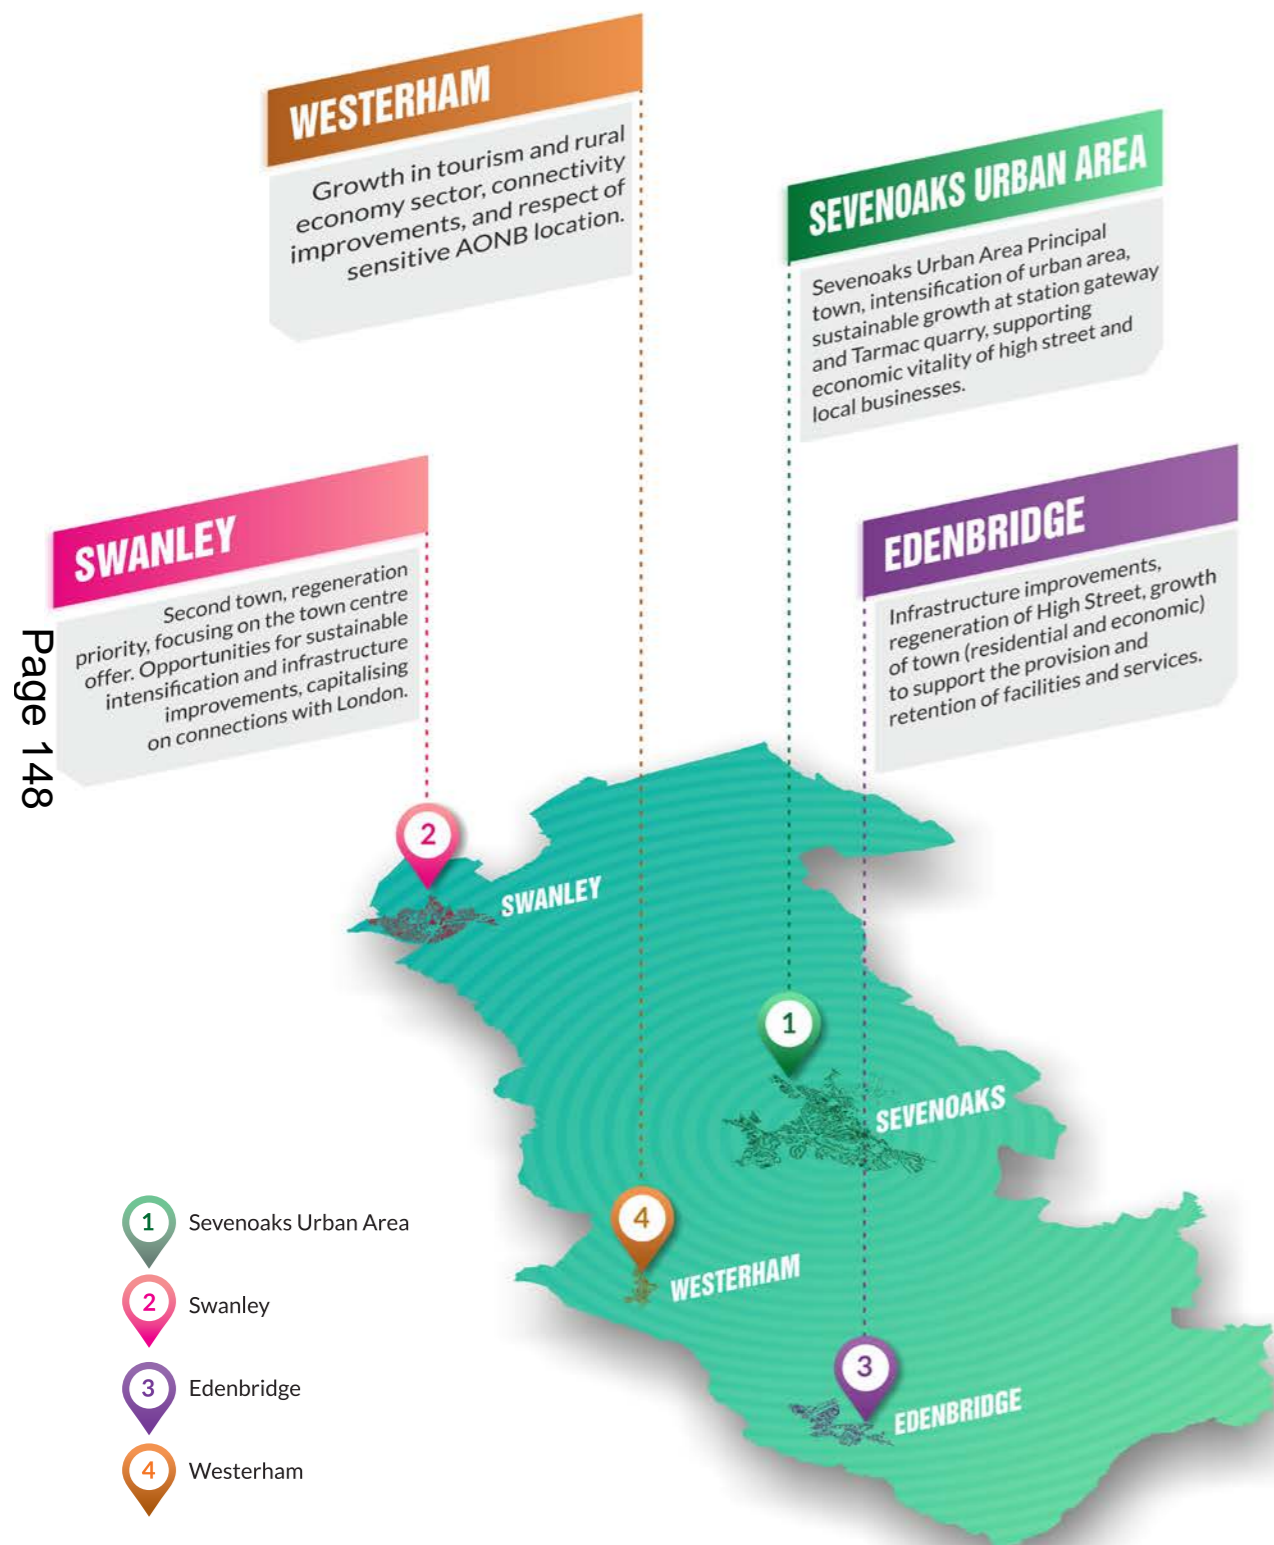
WESTERHAM

Growth in tourism and rural economy sector, connectivity improvements, and respect of sensitive AONB location.

SEVENOAKS URBAN AREA

Sevenoaks Urban Area Principal town, intensification of urban area, sustainable growth at station gateway and Tarmac quarry, supporting economic vitality of high street and local businesses.

SWANLEY

Second town, regeneration priority, focusing on the town centre offer. Opportunities for sustainable intensification and infrastructure improvements, capitalising on connections with London.

EDENBRIDGE

Infrastructure improvements, regeneration of High Street, growth of town (residential and economic) to support the provision and retention of facilities and services.

Page 148

2
SWANLEY

1
SEVENOAKS

4
WESTERHAM

3
EDENBRIDGE

1 Sevenoaks Urban Area

2 Swanley

3 Edenbridge

4 Westerham